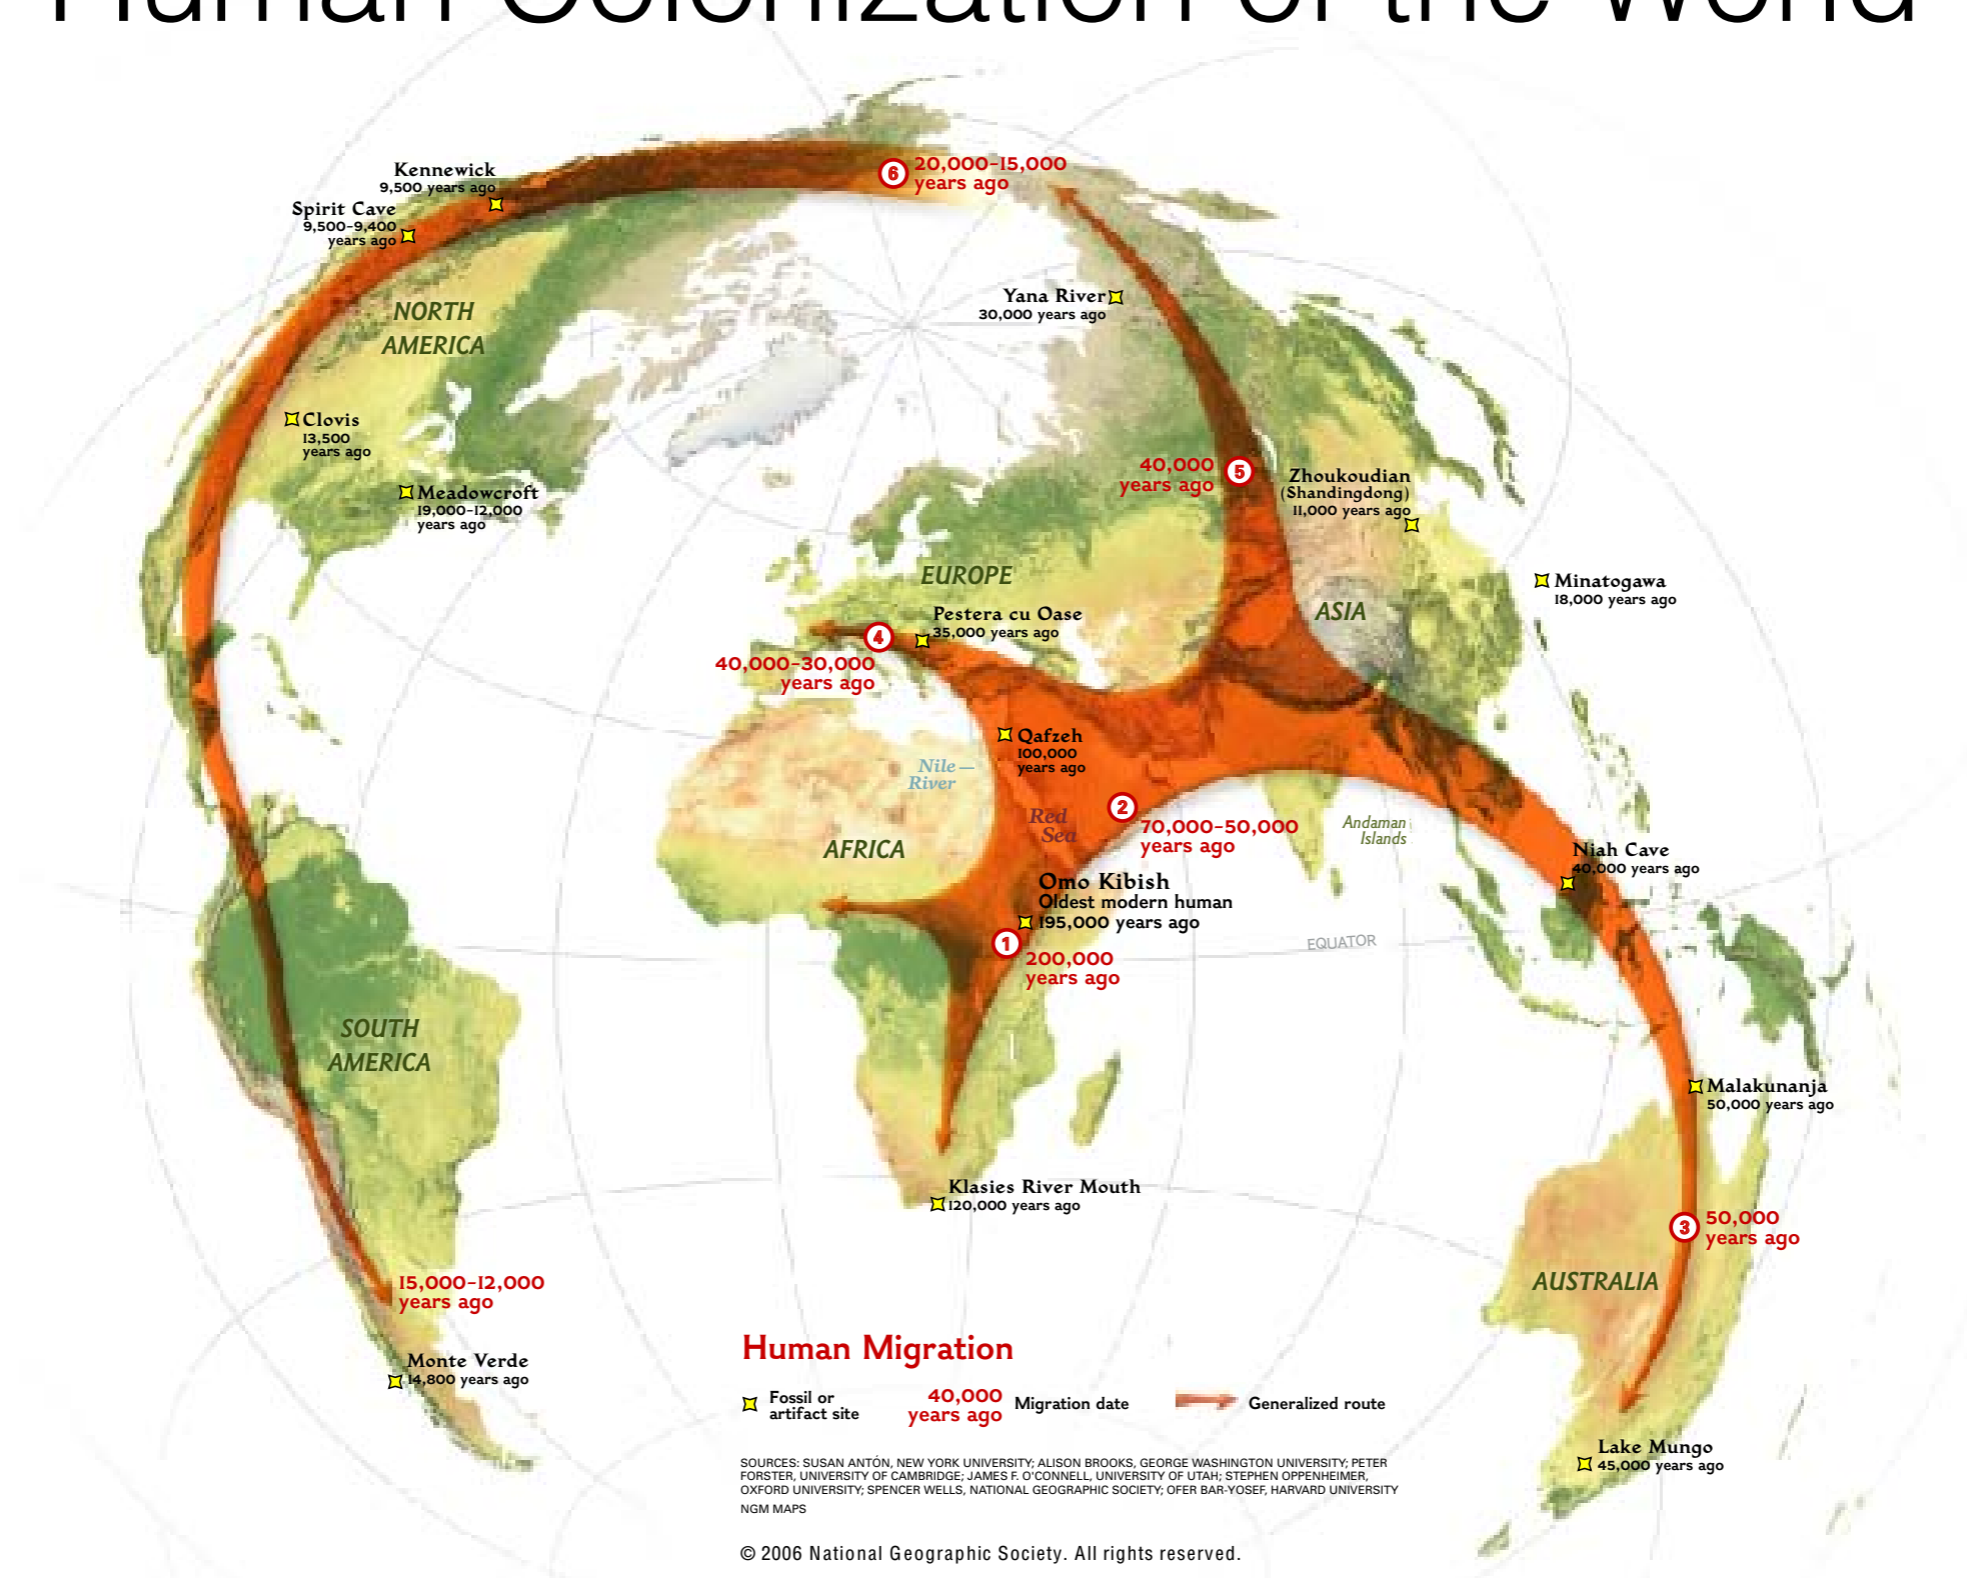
Human Colonization of the World

Kennewick
9,500 years ago

Spirit Cave
9,500-9,400 years ago

6 20,000-15,000 years ago

Yana River
30,000 years ago

NORTH AMERICA

Clovis
13,500 years ago

Meadowcroft
19,000-12,000 years ago

40,000 years ago 5

Zhoukoudian (Shandingdong)
11,000 years ago

Minatogawa
18,000 years ago

EUROPE

ASIA

Pestera cu Oase
35,000 years ago

4 40,000-30,000 years ago

Qafzeh
100,000 years ago

Nile River

Red Sea

2 70,000-50,000 years ago

Andaman Islands

AFRICA

Niah Cave
40,000 years ago

Omo Kibish
Oldest modern human
195,000 years ago

1 200,000 years ago

EQUATOR

SOUTH AMERICA

Malakunanja
50,000 years ago

Klasies River Mouth
120,000 years ago

3 50,000 years ago

AUSTRALIA

15,000-12,000 years ago

Monte Verde
14,800 years ago

Human Migration

Fossil or artifact site

40,000 years ago Migration date

Generalized route

Lake Mungo
45,000 years ago

SOURCES: SUSAN ANTÓN, NEW YORK UNIVERSITY; ALISON BROOKS, GEORGE WASHINGTON UNIVERSITY; PETER FORSTER, UNIVERSITY OF CAMBRIDGE; JAMES F. O'CONNELL, UNIVERSITY OF UTAH; STEPHEN OPPENHEIMER, OXFORD UNIVERSITY; SPENCER WELLS, NATIONAL GEOGRAPHIC SOCIETY; OFER BAR-YOSEF, HARVARD UNIVERSITY
NGM MAPS

© 2006 National Geographic Society. All rights reserved.